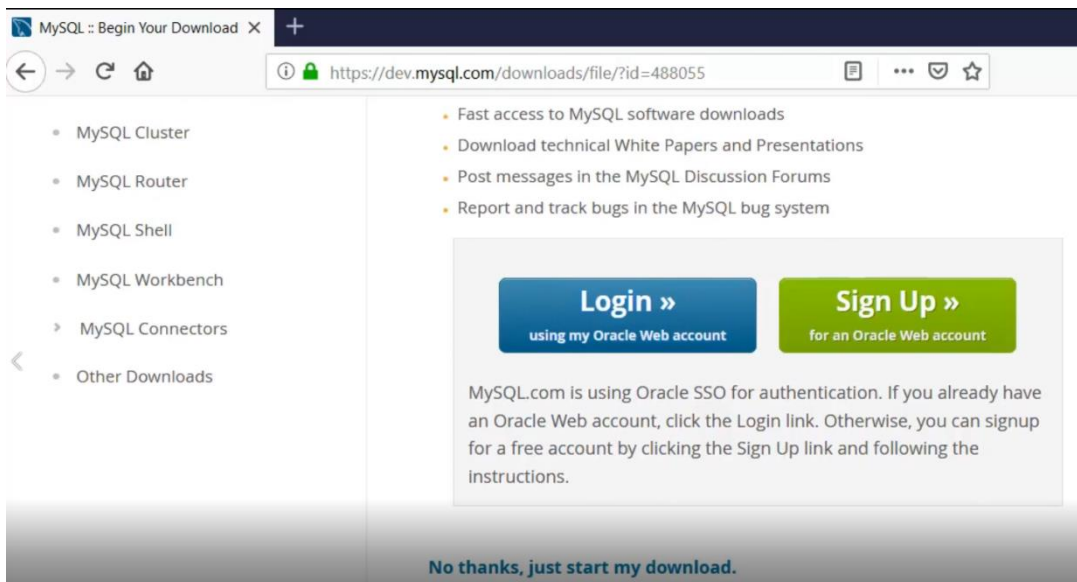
MySQL :: Begin Your Download ×
+
https://dev.mysql.com/downloads/file/?id=488055
•••

- MySQL Cluster
- MySQL Router
- MySQL Shell
- MySQL Workbench
› MySQL Connectors
- Other Downloads

- Fast access to MySQL software downloads
- Download technical White Papers and Presentations
- Post messages in the MySQL Discussion Forums
- Report and track bugs in the MySQL bug system

Login »
using my Oracle Web account

Sign Up »
for an Oracle Web account

MySQL.com is using Oracle SSO for authentication. If you already have an Oracle Web account, click the Login link. Otherwise, you can signup for a free account by clicking the Sign Up link and following the instructions.

No thanks, just start my download.